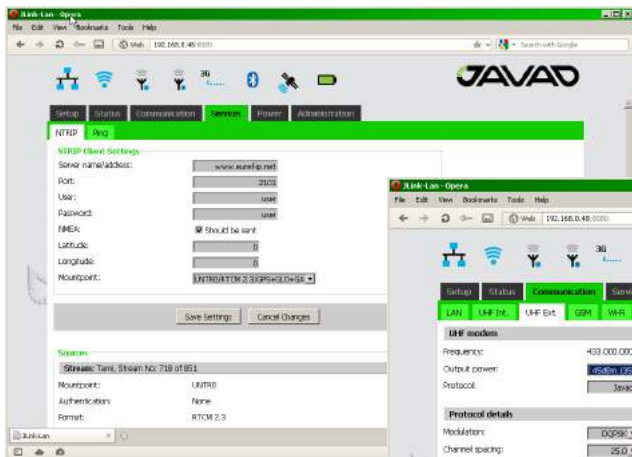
JLink-Lan - Opera
File Edit View Bookmarks Tools Help
192.168.0.48:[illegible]
Search with Google
3G
JAVAD
Setup Status Communication Services Power Administration
NTRIP Ping
NTRIP Client Settings
Server name/address: www.euref-ip.net
Port: 2101
User: user
Password: user
NMEA: Should be sent
Latitude: 0
Longitude: 0
Mountpoint: UNTR0(RTCM 2.3)GPS+GLO+S&
Save Settings Cancel Changes
Sources
Stream: Tami, Stream No: 718 of 851
Mountpoint: UNTR0
Authentication: None
Format: RTCM 2.3
JLink-Lan

JLink-Lan - Opera
File Edit View Bookmarks Tools Help
192.168.0.48:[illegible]
3G
Setup Status Communication Serv
LAN UHF Int. UHF Ext. GSM Wi-Fi
UHF modem
Frequency: 433.000.000
Output power: 45dBm (35
Protocol: Javad
Protocol details
Modulation: DQPSK
Channel spacing: 25.0